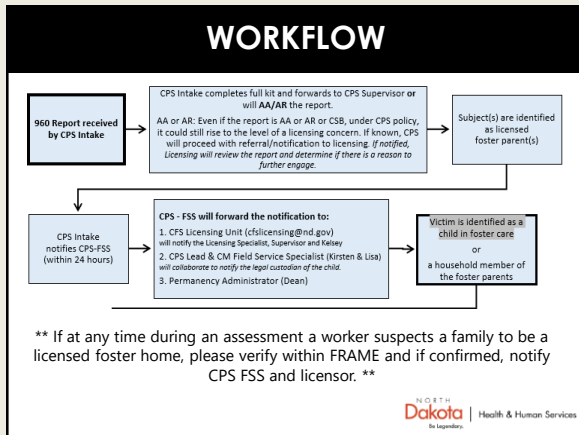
WORKFLOW

960 Report received by CPS Intake

CPS Intake completes full kit and forwards to CPS Supervisor or will AA/AR the report.

AA or AR: Even if the report is AA or AR or CSB, under CPS policy, it could still rise to the level of a licensing concern. If known, CPS will proceed with referral/notification to licensing. If notified, Licensing will review the report and determine if there is a reason to further engage.

Subject(s) are identified as licensed foster parent(s)

CPS Intake notifies CPS-FSS (within 24 hours)

CPS - FSS will forward the notification to:

1. CFS Licensing Unit (cfslicensing@nd.gov) will notify the Licensing Specialist, Supervisor and Kelsey

2. CPS Lead & CM Field Service Specialist (Kirsten & Lisa) will collaborate to notify the legal custodian of the child.

3. Permanency Administrator (Dean)

Victim is identified as a child in foster care

or

a household member of the foster parents

** If at any time during an assessment a worker suspects a family to be a licensed foster home, please verify within FRAME and if confirmed, notify CPS FSS and licensor. **

NORTH Dakota | Health & Human Services
Be Legendary.